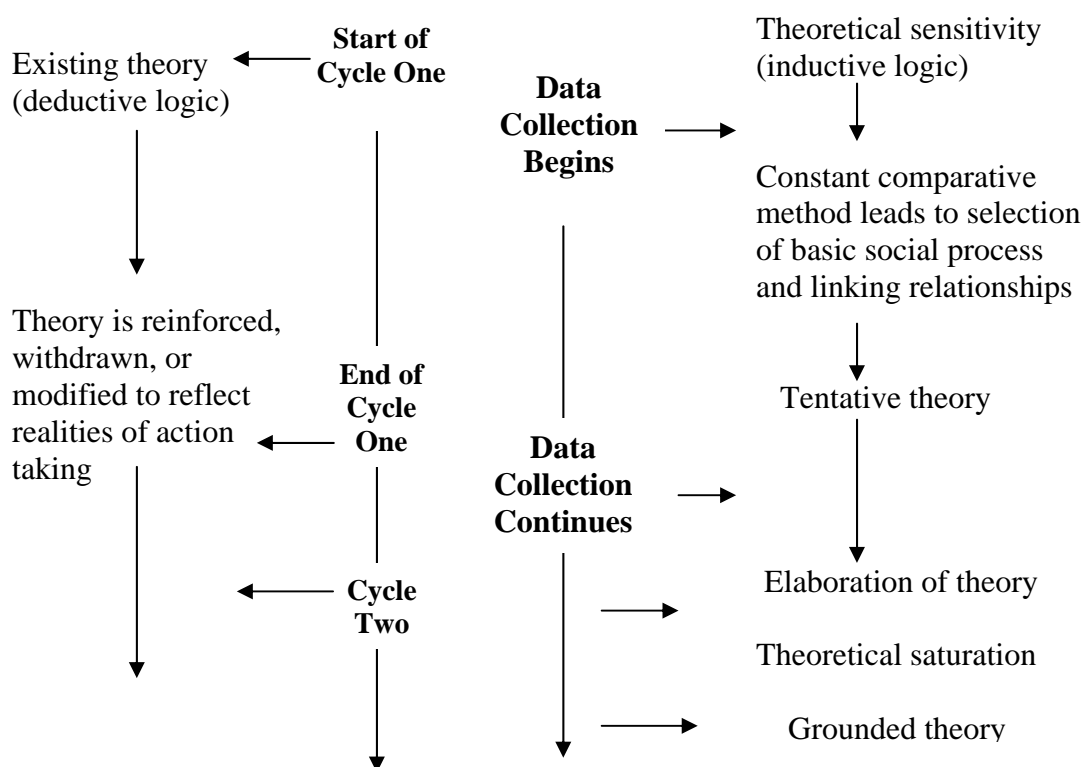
Start of Cycle One

Existing theory (deductive logic)

Theory is reinforced, withdrawn, or modified to reflect realities of action taking

End of Cycle One

Cycle Two

Data Collection Begins

Data Collection Continues

Theoretical sensitivity (inductive logic)

Constant comparative method leads to selection of basic social process and linking relationships

Tentative theory

Elaboration of theory

Theoretical saturation

Grounded theory